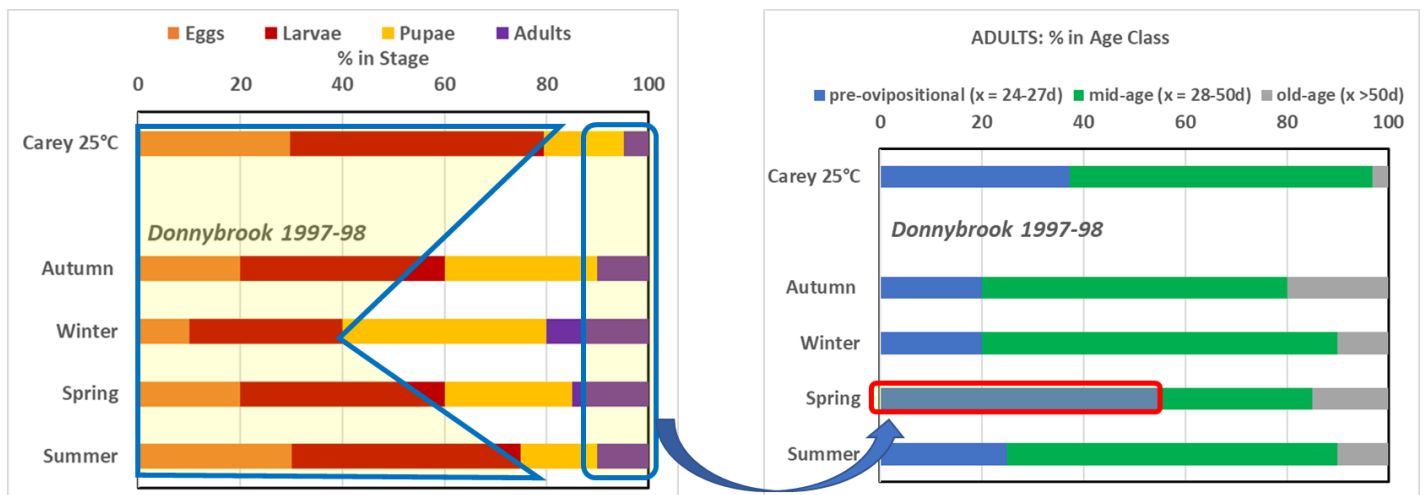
Eggs Larvae Pupae Adults
% in Stage
0 20 40 60 80 100
Carey 25°C
Donnybrook 1997-98
Autumn
Winter
Spring
Summer

ADULTS: % in Age Class
pre-ovipositional (x = 24-27d) mid-age (x = 28-50d) old-age (x >50d)
0 20 40 60 80 100
Carey 25°C
Donnybrook 1997-98
Autumn
Winter
Spring
Summer